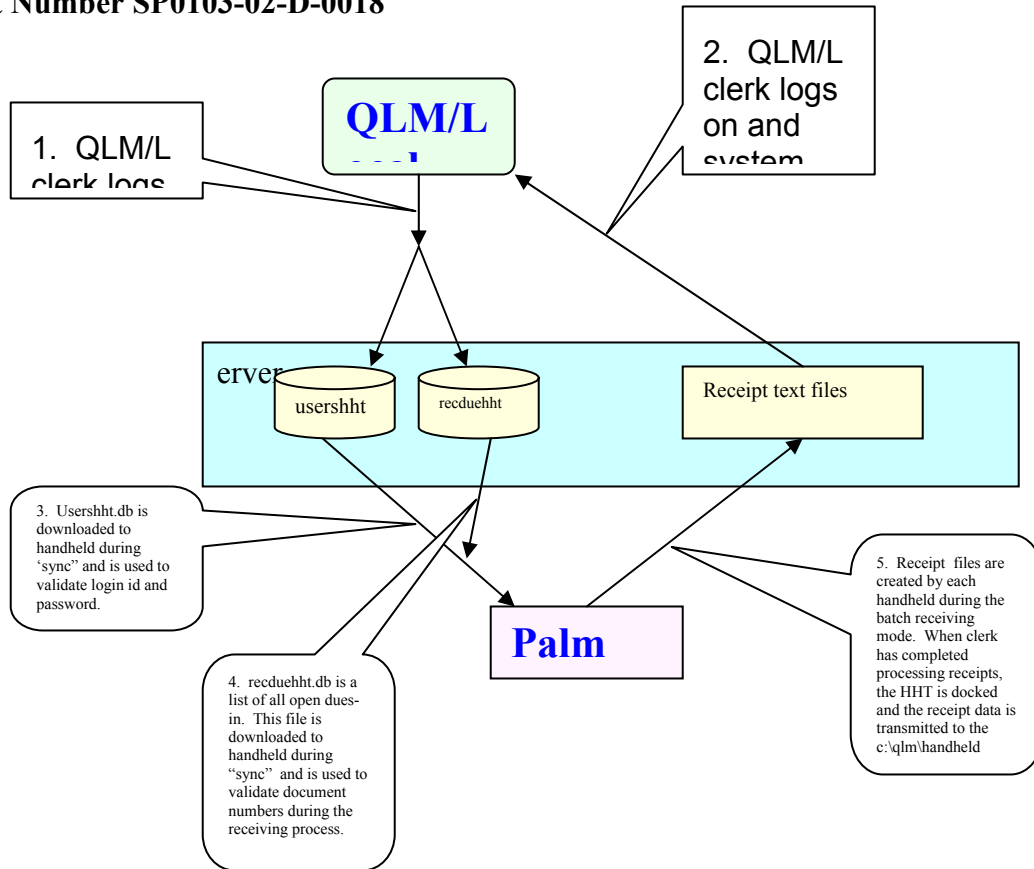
t Number SP0103-02-D-0018

2. QLM/L clerk logs on and system

QLM/L

1. QLM/L clerk logs

erver

usershht

recduehht

Receipt text files

3. Usershht.db is downloaded to handheld during 'sync" and is used to validate login id and password.

Palm

5. Receipt files are created by each handheld during the batch receiving mode. When clerk has completed processing receipts, the HHT is docked and the receipt data is transmitted to the c:\qlm\handheld

4. recduehht.db is a list of all open dues-in. This file is downloaded to handheld during "sync" and is used to validate document numbers during the receiving process.